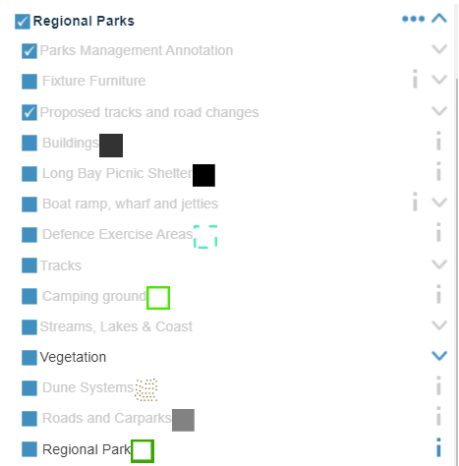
Regional Parks
Parks Management Annotation
Fixture Furniture
Proposed tracks and road changes
Buildings
Long Bay Picnic Shelter
Boat ramp, wharf and jetties
Defence Exercise Areas
Tracks
Camping ground
Streams, Lakes & Coast
Vegetation
Dune Systems
Roads and Carparks
Regional Park